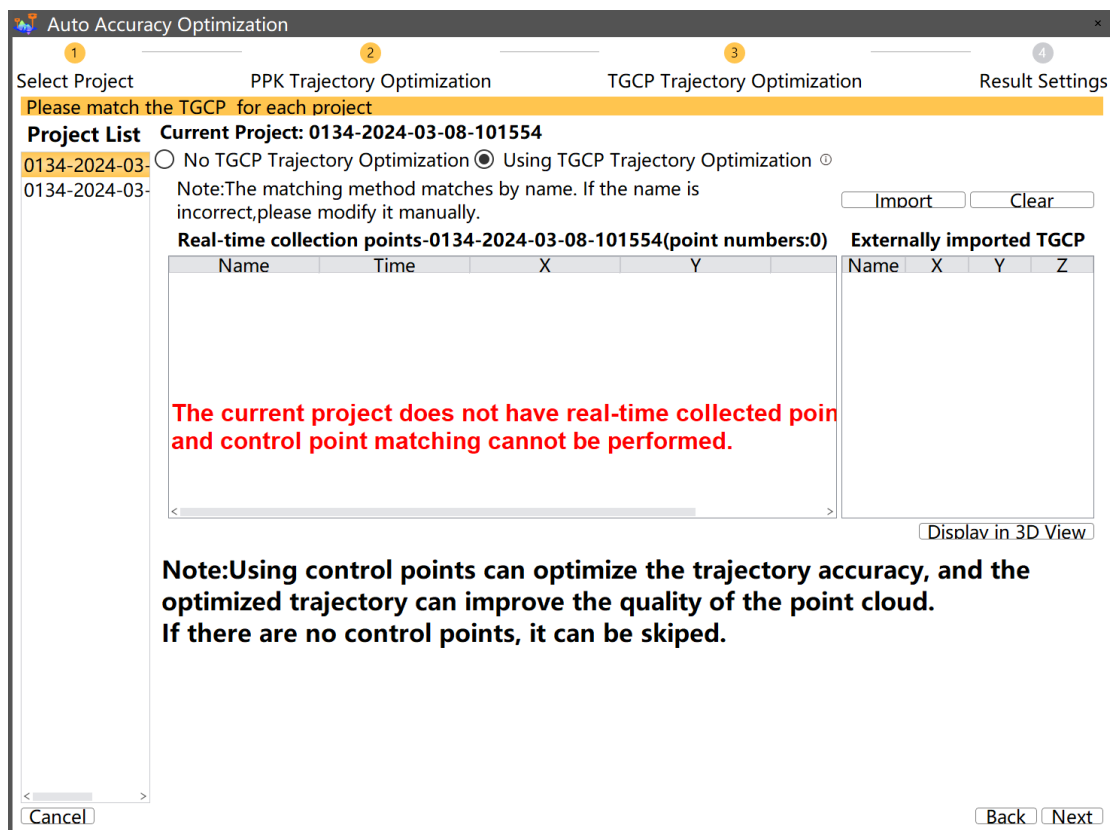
Auto Accuracy Optimization

1 Select Project
2 PPK Trajectory Optimization
3 TGCP Trajectory Optimization
4 Result Settings

Please match the TGCP for each project

Project List
0134-2024-03-
0134-2024-03-

Current Project: 0134-2024-03-08-101554

No TGCP Trajectory Optimization
Using TGCP Trajectory Optimization

Note:The matching method matches by name. If the name is incorrect,please modify it manually.

Import
Clear

Real-time collection points-0134-2024-03-08-101554(point numbers:0)

| Name | Time | X | Y |
|---|---|---|---|

The current project does not have real-time collected poin and control point matching cannot be performed.

Externally imported TGCP

| Name | X | Y | Z |
|---|---|---|---|

Display in 3D View

Note:Using control points can optimize the trajectory accuracy, and the optimized trajectory can improve the quality of the point cloud.
If there are no control points, it can be skiped.

Cancel
Back
Next